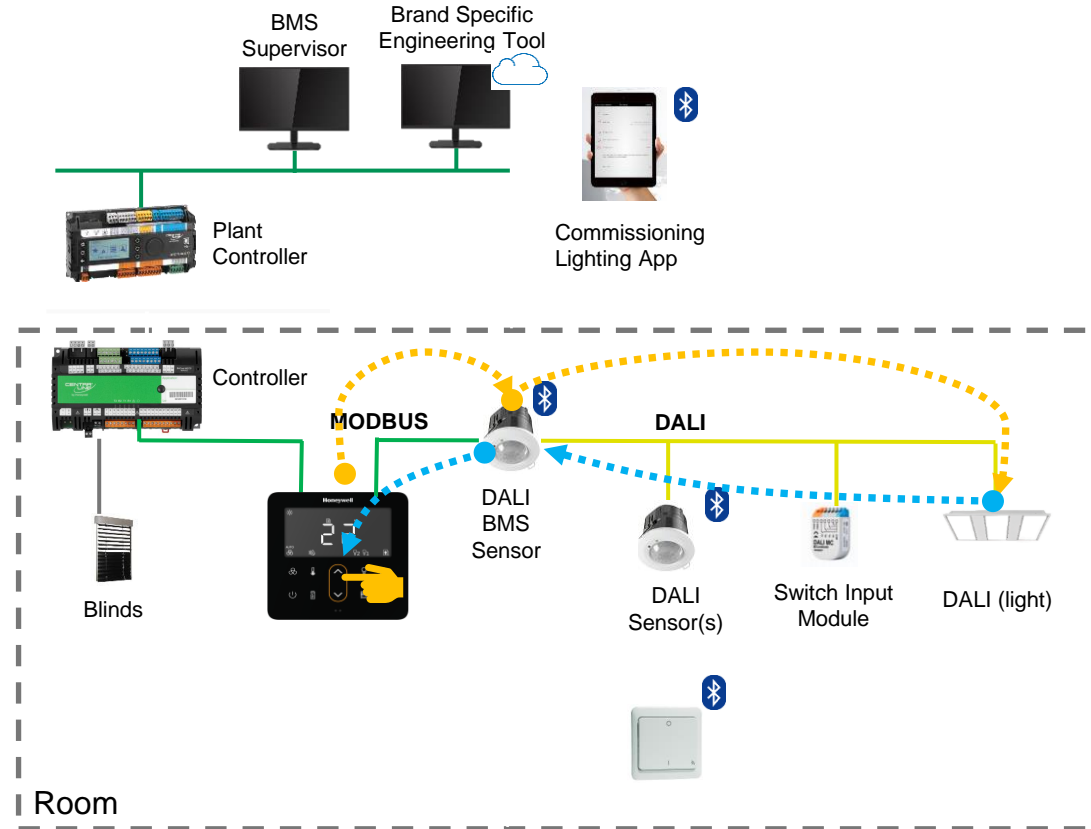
BMS Supervisor

Brand Specific Engineering Tool

Plant Controller

Commissioning Lighting App

Controller

MODBUS

DALI

Honeywell

DALI BMS Sensor

Blinds

DALI Sensor(s)

Switch Input Module

DALI (light)

Room